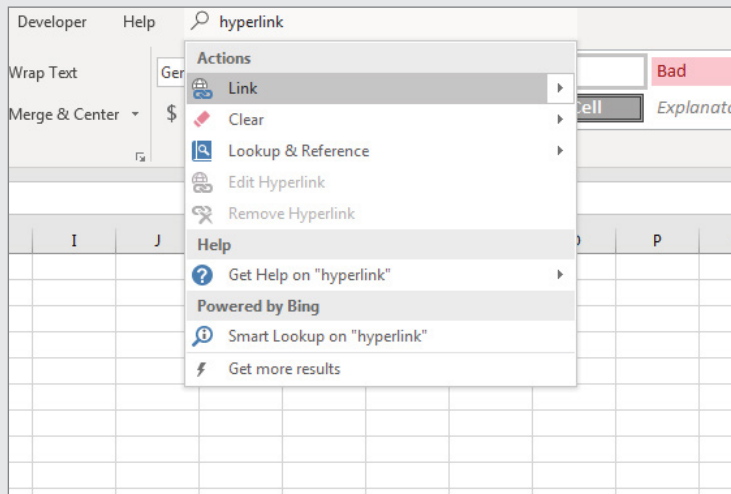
Developer Help hyperlink

Wrap Text

Merge & Center

Ger

$

Actions

Link

Clear

Lookup & Reference

Edit Hyperlink

Remove Hyperlink

Help

Get Help on "hyperlink"

Powered by Bing

Smart Lookup on "hyperlink"

Get more results

Bad

Cell

Explanato

I

J

P